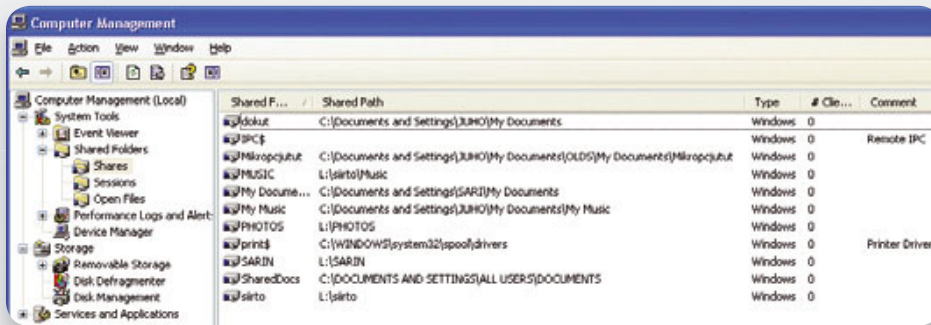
Computer Management

File Action View Window Help

Computer Management (Local)
System Tools
Event Viewer
Shared Folders
Shares
Sessions
Open Files
Performance Logs and Alert
Device Manager
Storage
Removable Storage
Disk Defragmenter
Disk Management
Services and Applications

| Shared F... | Shared Path | Type | # Clie... | Comment |
|---|---|---|---|---|
| dokut | C:\Documents and Settings\JUHO\My Documents | Windows | 0 | |
| IPC$ | | Windows | 0 | Remote IPC |
| Mikropcjutut | C:\Documents and Settings\JUHO\My Documents\OLDS\My Documents\Mikropcjutut | Windows | 0 | |
| MUSIC | L:\siirto\Music | Windows | 0 | |
| My Docume... | C:\Documents and Settings\SARI\My Documents | Windows | 0 | |
| My Music | C:\Documents and Settings\JUHO\My Documents\My Music | Windows | 0 | |
| PHOTOS | L:\PHOTOS | Windows | 0 | |
| print$ | C:\WINDOWS\system32\spool\drivers | Windows | 0 | Printer Driver |
| SARIN | L:\SARIN | Windows | 0 | |
| SharedDocs | C:\DOCUMENTS AND SETTINGS\ALL USERS\DOCUMENTS | Windows | 0 | |
| siirto | L:\siirto | Windows | 0 | |